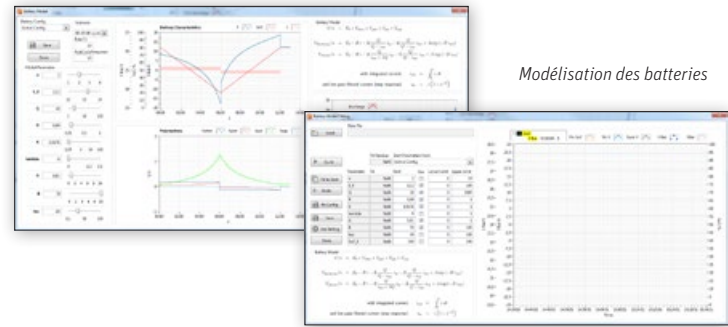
Modélisation des batteries

Battery Model

Battery Characteristics

Polarization

Battery Model

with integrated current

and low pass filtered current (step response)

Recharge

Battery Model Setup

Battery Model

with integrated current

and low pass filtered current (step response)

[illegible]